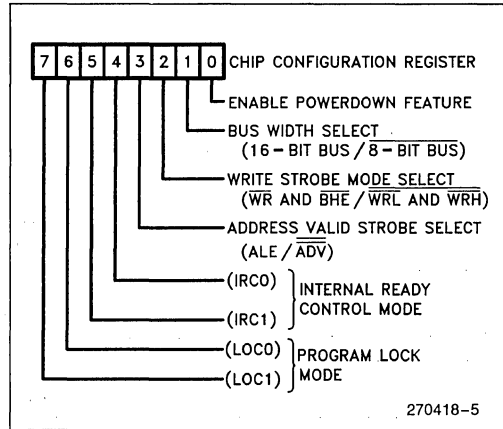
| 7 | 6 | 5 | 4 | 3 | 2 | 1 | 0 |
|---|---|---|---|---|---|---|---|

CHIP CONFIGURATION REGISTER

ENABLE POWERDOWN FEATURE

BUS WIDTH SELECT
(16 – BIT BUS / $\overline{8}$ – BIT BUS)

WRITE STROBE MODE SELECT
($\overline{WR}$ AND $\overline{BHE}$ / $\overline{WRL}$ AND $\overline{WRH}$)

ADDRESS VALID STROBE SELECT
(ALE / $\overline{ADV}$)

(IRC0)
(IRC1)
INTERNAL READY CONTROL MODE

(LOC0)
(LOC1)
PROGRAM LOCK MODE

270418–5